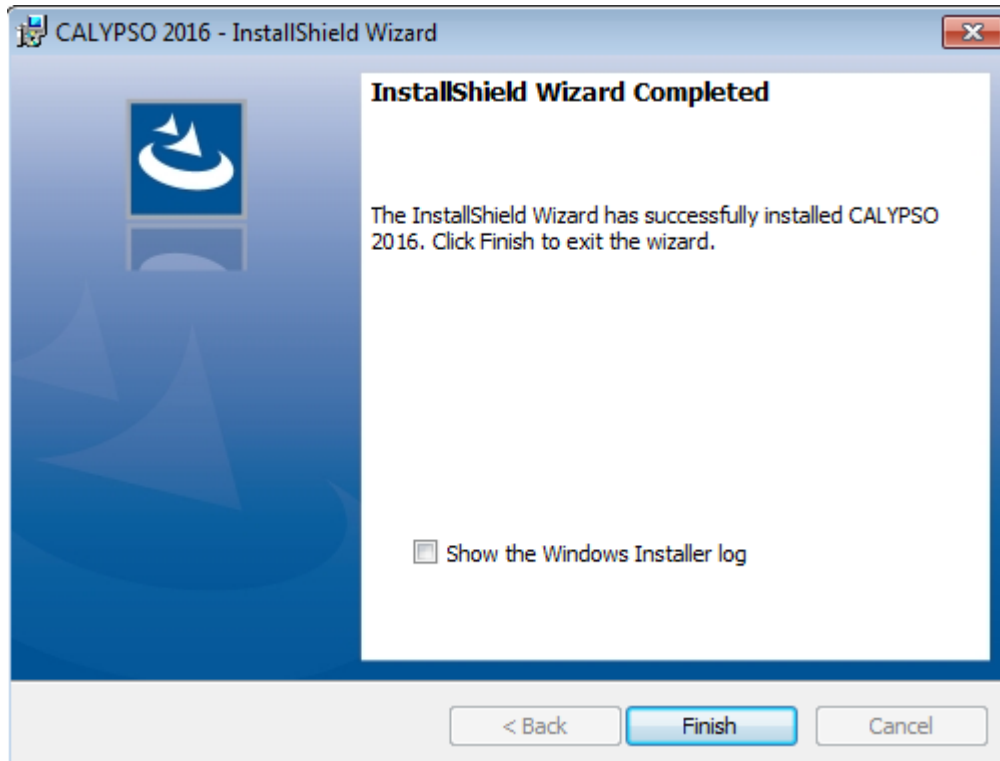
CALYPSO 2016 - InstallShield Wizard

InstallShield Wizard Completed

The InstallShield Wizard has successfully installed CALYPSO 2016. Click Finish to exit the wizard.

Show the Windows Installer log

< Back
Finish
Cancel